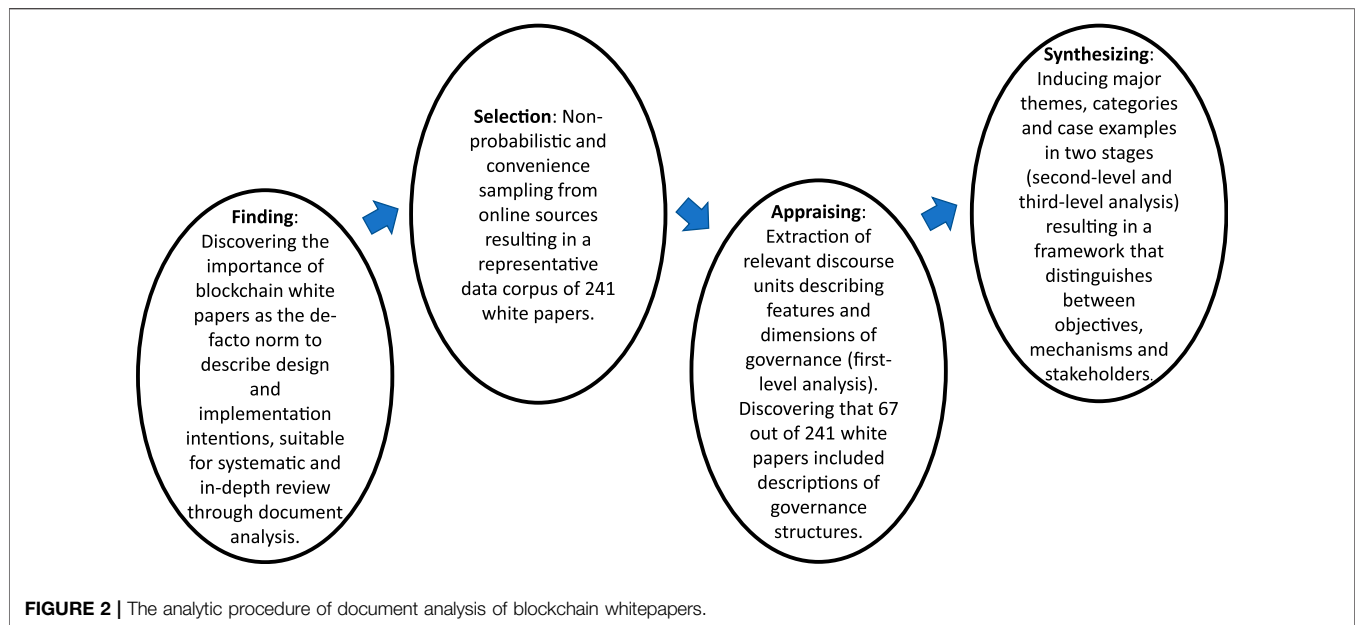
**Finding**: Discovering the importance of blockchain white papers as the de-facto norm to describe design and implementation intentions, suitable for systematic and in-depth review through document analysis.

**Selection**: Non-probabilistic and convenience sampling from online sources resulting in a representative data corpus of 241 white papers.

**Appraising**: Extraction of relevant discourse units describing features and dimensions of governance (first-level analysis). Discovering that 67 out of 241 white papers included descriptions of governance structures.

**Synthesizing**: Inducing major themes, categories and case examples in two stages (second-level and third-level analysis) resulting in a framework that distinguishes between objectives, mechanisms and stakeholders.

**FIGURE 2 |** The analytic procedure of document analysis of blockchain whitepapers.